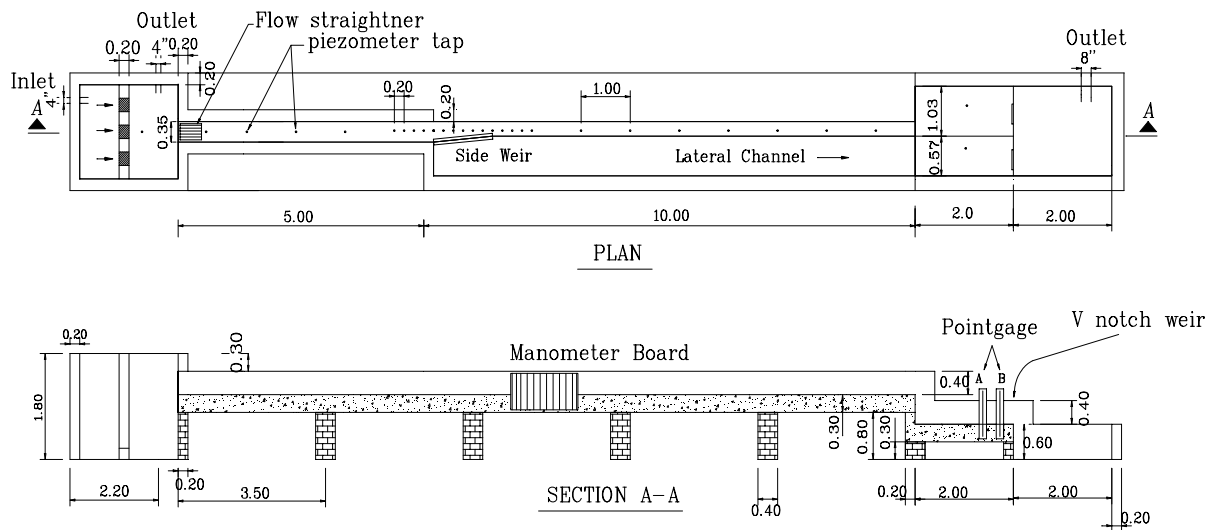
Outlet
Flow straightner
piezometer tap
0.20
4"
0.20
0.20
Inlet
A
4"
0.35
0.20
0.20
1.00
Outlet
8"
1.03
0.57
A
Side Weir
Lateral Channel
5.00
10.00
2.0
2.00
PLAN

0.20
0.30
Manometer Board
Pointgage
V notch weir
A B
0.40
1.80
0.40
0.30
0.80
0.30
0.60
2.20
0.20
3.50
SECTION A-A
0.40
0.20
2.00
2.00
0.20